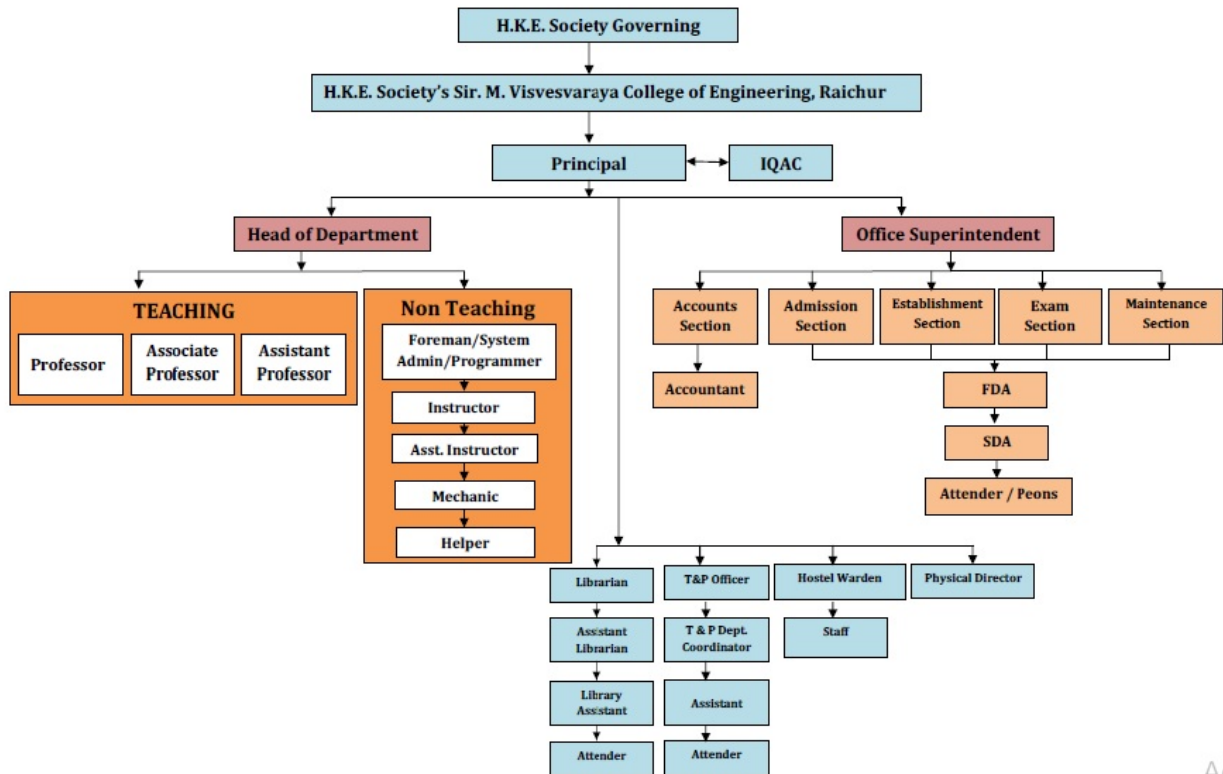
H.K.E. Society Governing

H.K.E. Society's Sir. M. Visvesvaraya College of Engineering, Raichur

Principal

IQAC

Head of Department

Office Superintendent

TEACHING

Professor

Associate Professor

Assistant Professor

Non Teaching

Foreman/System Admin/Programmer

Instructor

Asst. Instructor

Mechanic

Helper

Accounts Section

Admission Section

Establishment Section

Exam Section

Maintenance Section

Accountant

FDA

SDA

Attender / Peons

Librarian

Assistant Librarian

Library Assistant

Attender

T&P Officer

T & P Dept. Coordinator

Assistant

Attender

Hostel Warden

Staff

Physical Director